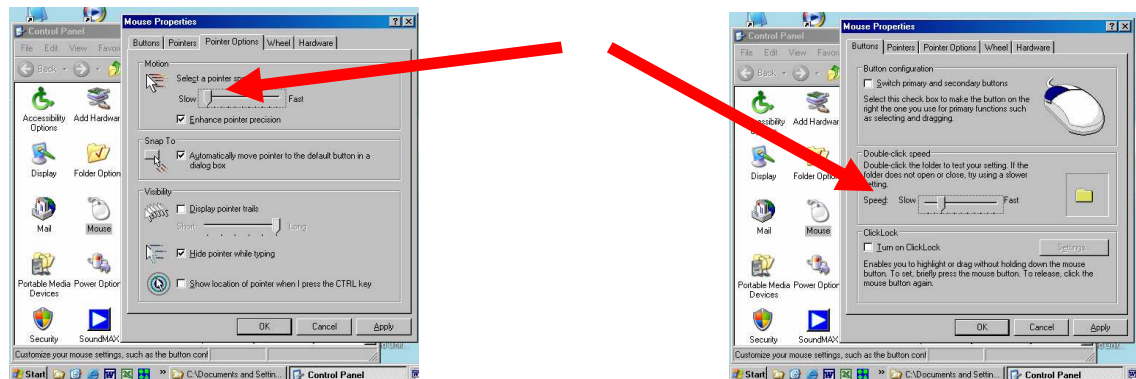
Control Panel

File Edit View Favo

Back

Accessibility Options

Add Hardware

Display

Folder Option

Mail

Mouse

Portable Media Devices

Power Option

Security

SoundMAX

Mouse Properties

Buttons | Pointers | Pointer Options | Wheel | Hardware

Motion

Select a pointer sp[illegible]

Slow Fast

☑ Enhance pointer precision

Snap To

☑ Automatically move pointer to the default button in a dialog box

Visibility

☐ Display pointer trails

Short Long

☑ Hide pointer while typing

☐ Show location of pointer when I press the CTRL key

OK Cancel Apply

Customize your mouse settings, such as the button conf

Start C:\Documents and Settin... Control Panel

Control Panel

File Edit View Favo

Back

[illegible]ssibility Options

Add Hardw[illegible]

Display

Folder Option

Mail

Mouse

Portable Media Devices

Power Option

Security

SoundMAX

Mouse Properties

Buttons | Pointers | Pointer Options | Wheel | Hardware

Button configuration

☐ Switch primary and secondary buttons

Select this check box to make the button on the right the one you use for primary functions such as selecting and dragging.

Double-click speed

Double-click the folder to test your setting. If the folder does not open or close, try using a slower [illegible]etting.

Speed: Slow Fast

ClickLock

☐ Turn on ClickLock

Settings

Enables you to highlight or drag without holding down the mouse button. To set, briefly press the mouse button. To release, click the mouse button again.

OK Cancel Apply

Customize your mouse settings, such as the button conf

Start C:\Documents and Settin... Control Panel